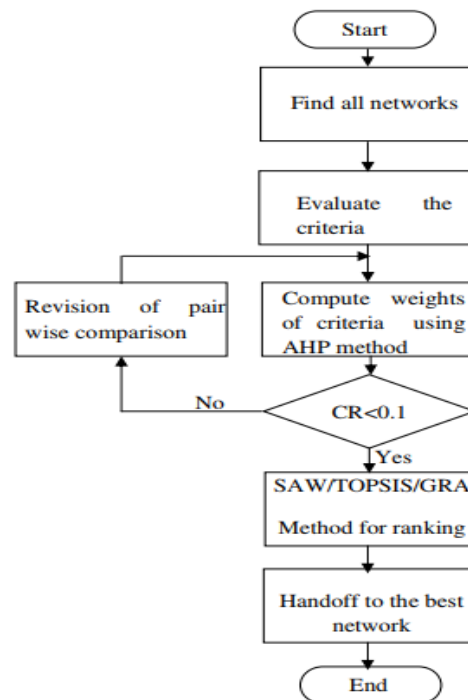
Start

Find all networks

Evaluate the criteria

Revision of pair wise comparison

Compute weights of criteria using AHP method

No

CR<0.1

Yes

SAW/TOPSIS/GRA

Method for ranking

Handoff to the best network

End